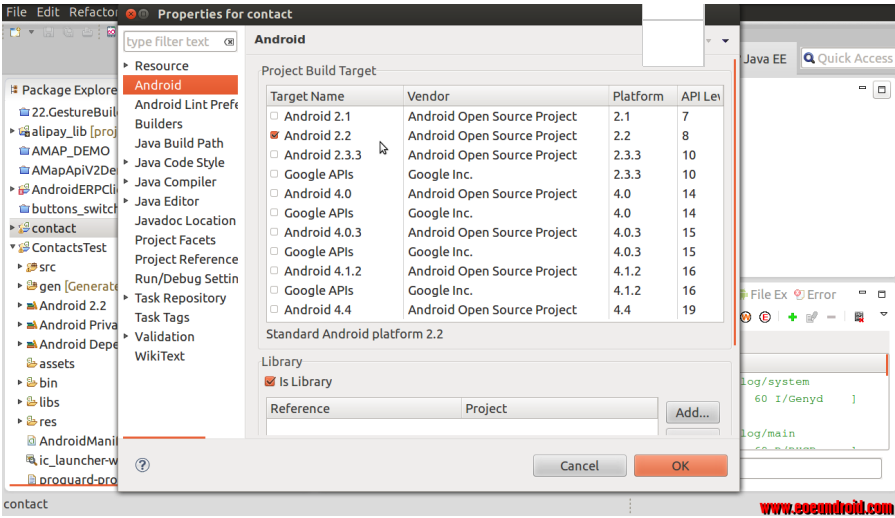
File Edit Refactor

Properties for contact

type filter text

Resource
Android
Android Lint Prefe
Builders
Java Build Path
Java Code Style
Java Compiler
Java Editor
Javadoc Location
Project Facets
Project Reference
Run/Debug Settin
Task Repository
Task Tags
Validation
WikiText

Android

Project Build Target

| Target Name | Vendor | Platform | API Lev |
|---|---|---|---|
| Android 2.1 | Android Open Source Project | 2.1 | 7 |
| Android 2.2 | Android Open Source Project | 2.2 | 8 |
| Android 2.3.3 | Android Open Source Project | 2.3.3 | 10 |
| Google APIs | Google Inc. | 2.3.3 | 10 |
| Android 4.0 | Android Open Source Project | 4.0 | 14 |
| Google APIs | Google Inc. | 4.0 | 14 |
| Android 4.0.3 | Android Open Source Project | 4.0.3 | 15 |
| Google APIs | Google Inc. | 4.0.3 | 15 |
| Android 4.1.2 | Android Open Source Project | 4.1.2 | 16 |
| Google APIs | Google Inc. | 4.1.2 | 16 |
| Android 4.4 | Android Open Source Project | 4.4 | 19 |

Standard Android platform 2.2

Library

Is Library

| Reference | Project |
|---|---|

Add...

Cancel
OK

Package Explore
22.GestureBuil
alipay_lib [proj
AMAP_DEMO
AMapApiV2De
AndroidERPCli
buttons_switch
contact
ContactsTest
src
gen [Generate
Android 2.2
Android Priva
Android Depe
assets
bin
libs
res
AndroidMani
ic_launcher-w
proguard-pro

contact

Java EE
Quick Access
File Ex
Error
log/system
60 I/Genyd ]
log/main

www.eoeandroid.com